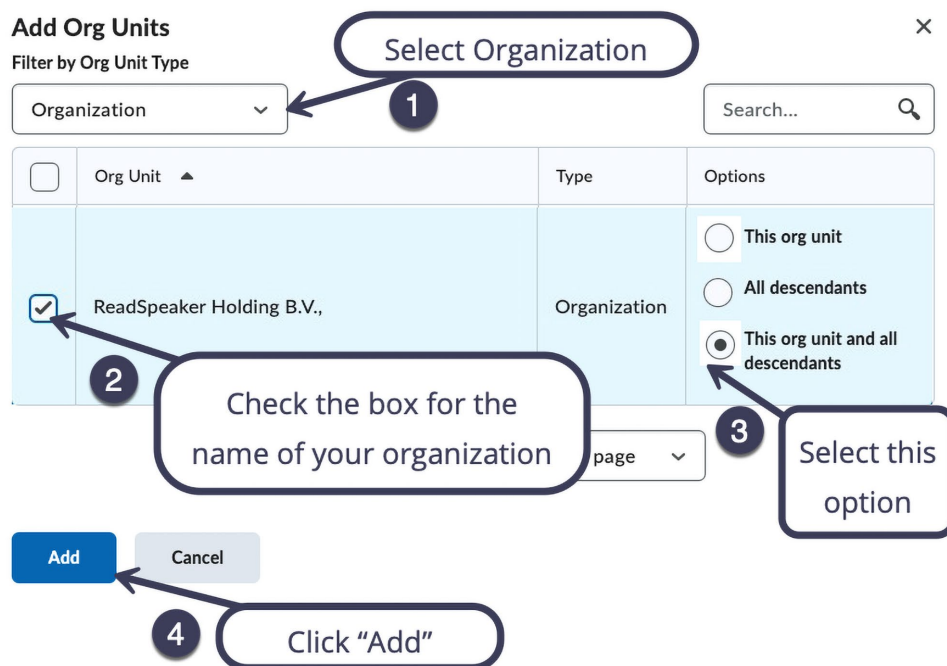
Add Org Units

×

Filter by Org Unit Type

Select Organization

Organization

1

Search...

| | Org Unit ▲ | Type | Options |
|---|---|---|---|
| ✓ | ReadSpeaker Holding B.V., | Organization | This org unit<br>All descendants<br>This org unit and all descendants |

2

Check the box for the name of your organization

page

3

Select this option

Add

Cancel

4

Click “Add”